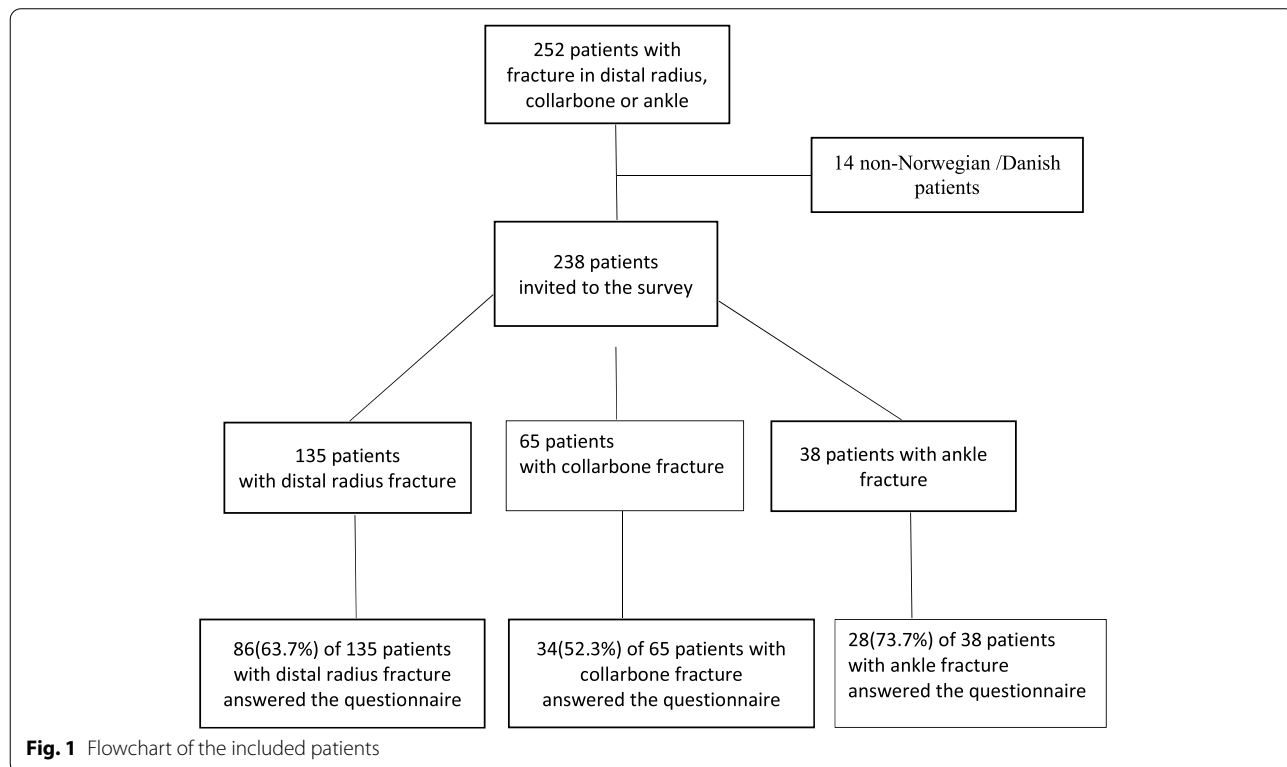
252 patients with fracture in distal radius, collarbone or ankle

14 non-Norwegian /Danish patients

238 patients invited to the survey

135 patients with distal radius fracture

65 patients with collarbone fracture

38 patients with ankle fracture

86(63.7%) of 135 patients with distal radius fracture answered the questionnaire

34(52.3%) of 65 patients with collarbone fracture answered the questionnaire

28(73.7%) of 38 patients with ankle fracture answered the questionnaire

**Fig. 1** Flowchart of the included patients